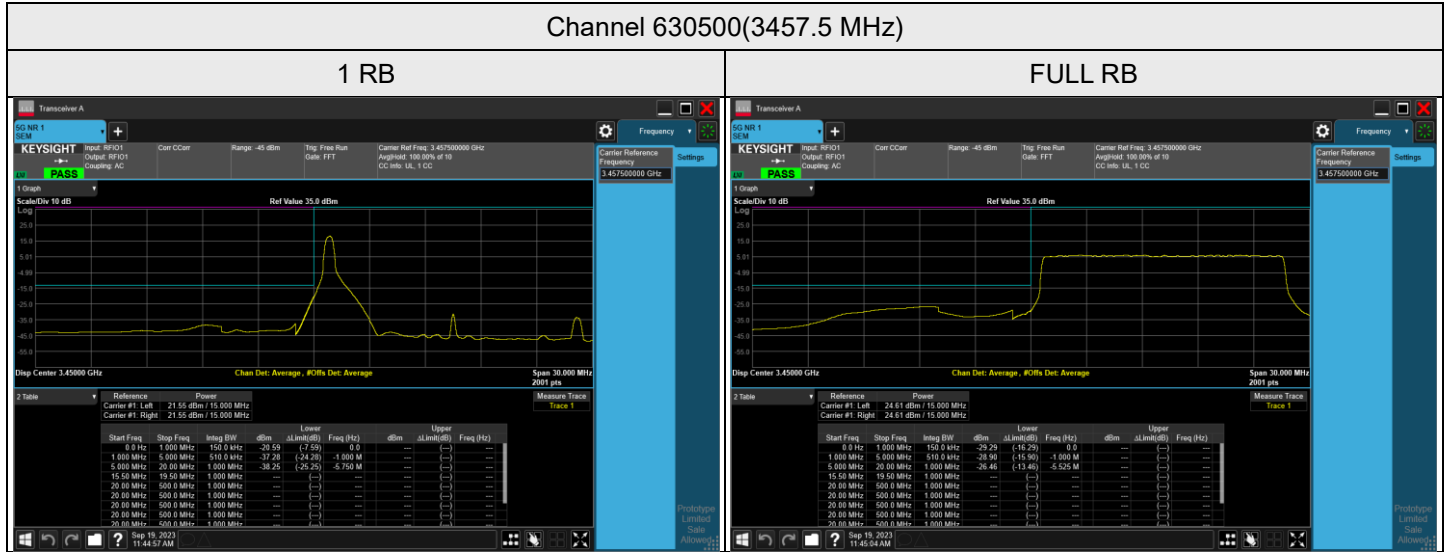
Channel 630500(3457.5 MHz)

| 1 RB | FULL RB |
|---|---|
| | |

Transceiver A

5G NR 1 SEM

Frequency

KEYSIGHT Input: RFIO1 Output: RFIO1 Coupling: AC

Corr CCorr

Range: -45 dBm

Trig: Free Run Gate: FFT

Carrier Ref Freq: 3.457500000 GHz Avg|Hold: 100.00% of 10 CC Info: UL, 1 CC

PASS

Carrier Reference Frequency 3.457500000 GHz

Settings

1 Graph

Scale/Div 10 dB

Ref Value 35.0 dBm

Log

25.0
15.0
5.01
-4.99
-15.0
-25.0
-35.0
-45.0
-55.0

Disp Center 3.45000 GHz

Chan Det: Average , #Offs Det: Average

Span 30.000 MHz 2001 pts

2 Table

Measure Trace Trace 1

| Reference | Power |
|---|---|
| Carrier #1: Left | 21.55 dBm / 15.000 MHz |
| Carrier #1: Right | 21.55 dBm / 15.000 MHz |

| Start Freq | Stop Freq | Integ BW | Lower dBm | Lower ΔLimit(dB) | Lower Freq (Hz) | Upper dBm | Upper ΔLimit(dB) | Upper Freq (Hz) |
|---|---|---|---|---|---|---|---|---|
| 0.0 Hz | 1.000 MHz | 150.0 kHz | -20.59 | (-7.59) | 0.0 | --- | (---) | --- |
| 1.000 MHz | 5.000 MHz | 510.0 kHz | -37.28 | (-24.28) | -1.000 M | --- | (---) | --- |
| 5.000 MHz | 20.00 MHz | 1.000 MHz | -38.25 | (-25.25) | -5.750 M | --- | (---) | --- |
| 15.50 MHz | 19.50 MHz | 1.000 MHz | --- | (---) | --- | --- | (---) | --- |
| 20.00 MHz | 500.0 MHz | 1.000 MHz | --- | (---) | --- | --- | (---) | --- |
| 20.00 MHz | 500.0 MHz | 1.000 MHz | --- | (---) | --- | --- | (---) | --- |
| 20.00 MHz | 500.0 MHz | 1.000 MHz | --- | (---) | --- | --- | (---) | --- |
| 20.00 MHz | 500.0 MHz | 1.000 MHz | --- | (---) | --- | --- | (---) | --- |
| 20.00 MHz | 500.0 MHz | 1.000 MHz | --- | (---) | --- | --- | (---) | --- |

Prototype Limited Sale Allowed

Sep 19, 2023 11:44:57 AM

Transceiver A

5G NR 1 SEM

Frequency

KEYSIGHT Input: RFIO1 Output: RFIO1 Coupling: AC

Corr CCorr

Range: -45 dBm

Trig: Free Run Gate: FFT

Carrier Ref Freq: 3.457500000 GHz Avg|Hold: 100.00% of 10 CC Info: UL, 1 CC

PASS

Carrier Reference Frequency 3.457500000 GHz

Settings

1 Graph

Scale/Div 10 dB

Ref Value 35.0 dBm

Log

25.0
15.0
5.01
-4.99
-15.0
-25.0
-35.0
-45.0
-55.0

Disp Center 3.45000 GHz

Chan Det: Average , #Offs Det: Average

Span 30.000 MHz 2001 pts

2 Table

Measure Trace Trace 1

| Reference | Power |
|---|---|
| Carrier #1: Left | 24.61 dBm / 15.000 MHz |
| Carrier #1: Right | 24.61 dBm / 15.000 MHz |

| Start Freq | Stop Freq | Integ BW | Lower dBm | Lower ΔLimit(dB) | Lower Freq (Hz) | Upper dBm | Upper ΔLimit(dB) | Upper Freq (Hz) |
|---|---|---|---|---|---|---|---|---|
| 0.0 Hz | 1.000 MHz | 150.0 kHz | -29.29 | (-16.29) | 0.0 | --- | (---) | --- |
| 1.000 MHz | 5.000 MHz | 510.0 kHz | -28.90 | (-15.90) | -1.000 M | --- | (---) | --- |
| 5.000 MHz | 20.00 MHz | 1.000 MHz | -26.46 | (-13.46) | -5.525 M | --- | (---) | --- |
| 15.50 MHz | 19.50 MHz | 1.000 MHz | --- | (---) | --- | --- | (---) | --- |
| 20.00 MHz | 500.0 MHz | 1.000 MHz | --- | (---) | --- | --- | (---) | --- |
| 20.00 MHz | 500.0 MHz | 1.000 MHz | --- | (---) | --- | --- | (---) | --- |
| 20.00 MHz | 500.0 MHz | 1.000 MHz | --- | (---) | --- | --- | (---) | --- |
| 20.00 MHz | 500.0 MHz | 1.000 MHz | --- | (---) | --- | --- | (---) | --- |
| 20.00 MHz | 500.0 MHz | 1.000 MHz | --- | (---) | --- | --- | (---) | --- |

Prototype Limited Sale Allowed

Sep 19, 2023 11:45:04 AM